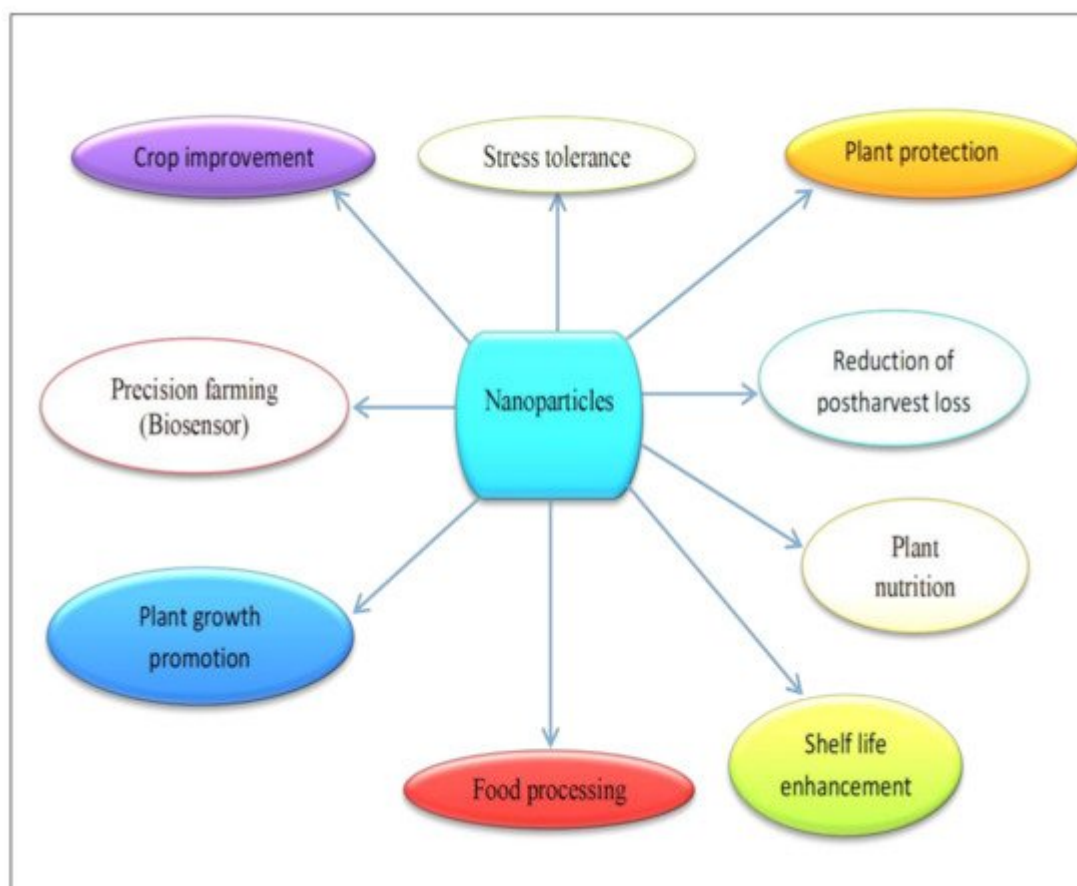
Crop improvement

Stress tolerance

Plant protection

Precision farming (Biosensor)

Nanoparticles

Reduction of postharvest loss

Plant nutrition

Plant growth promotion

Shelf life enhancement

Food processing